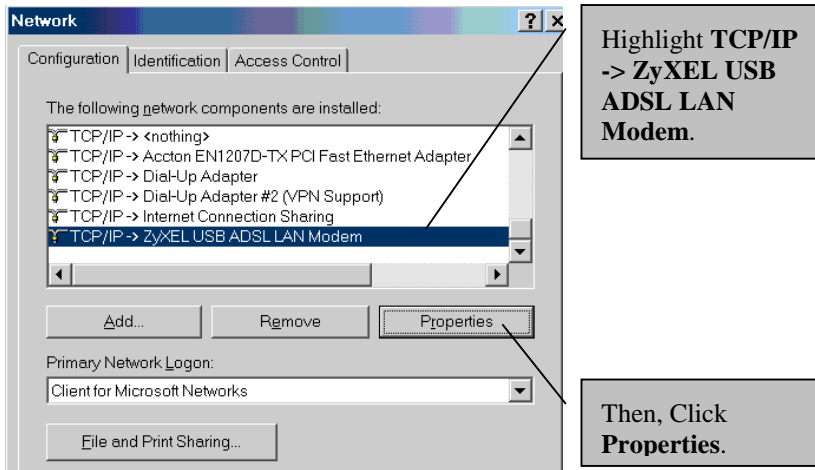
Network

? X

Configuration | Identification | Access Control

The following network components are installed:

TCP/IP -> <nothing>
TCP/IP -> Accton EN1207D-TX PCI Fast Ethernet Adapter
TCP/IP -> Dial-Up Adapter
TCP/IP -> Dial-Up Adapter #2 (VPN Support)
TCP/IP -> Internet Connection Sharing
TCP/IP -> ZyXEL USB ADSL LAN Modem

Add... Remove Properties

Primary Network Logon:

Client for Microsoft Networks

File and Print Sharing...

Highlight **TCP/IP -> ZyXEL USB ADSL LAN Modem**.

Then, Click **Properties**.